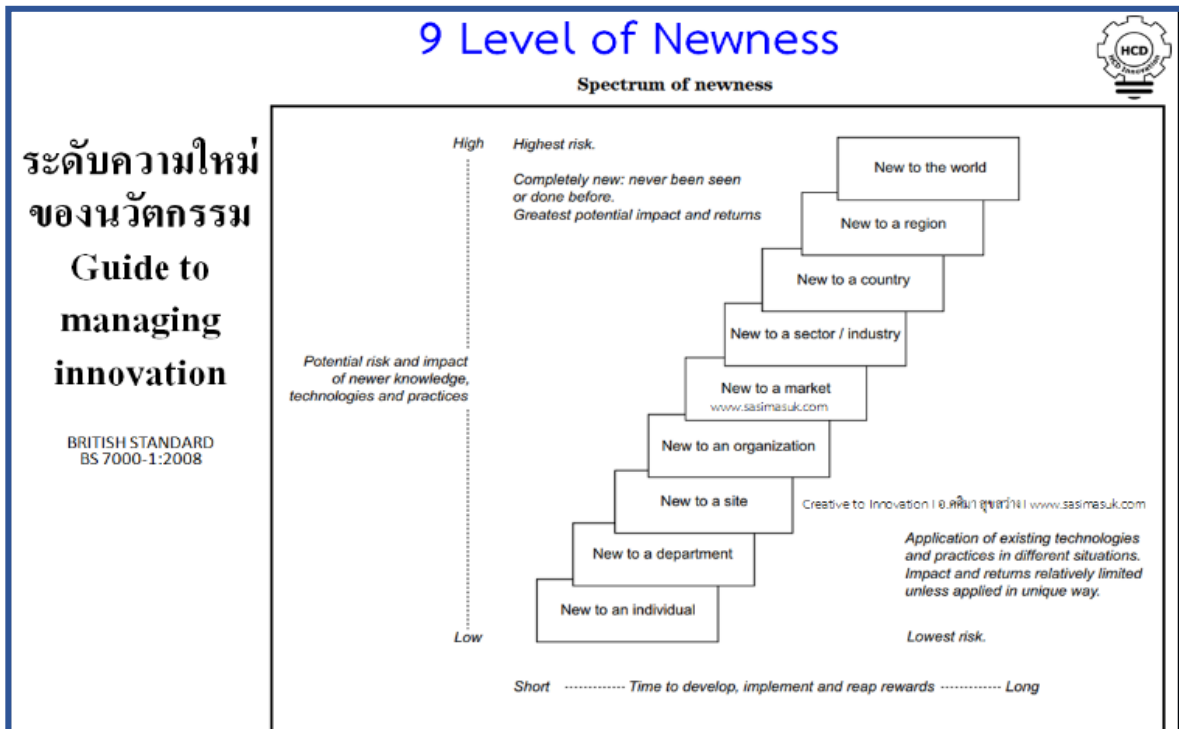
9 Level of Newness

HCD
HCD Innovation

ระดับความใหม่ของนวัตกรรม
Guide to managing innovation

BRITISH STANDARD
BS 7000-1:2008

Spectrum of newness

High

Highest risk.

Completely new: never been seen or done before.
Greatest potential impact and returns

Potential risk and impact of newer knowledge, technologies and practices

New to the world

New to a region

New to a country

New to a sector / industry

New to a market
www.sasimasuk.com

New to an organization

New to a site

Creative to Innovation | อ.ศศิมา สุขสว่าง | www.sasimasuk.com

New to a department

New to an individual

Application of existing technologies and practices in different situations.
Impact and returns relatively limited unless applied in unique way.

Low

Lowest risk.

Short ------------ Time to develop, implement and reap rewards ------------ Long